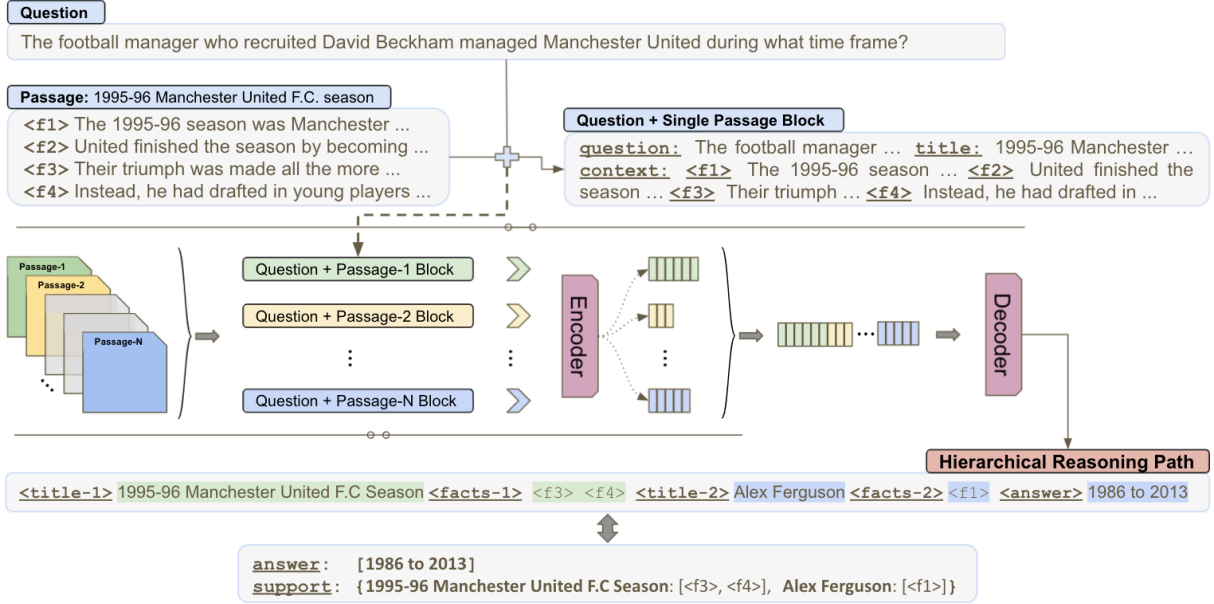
Question
The football manager who recruited David Beckham managed Manchester United during what time frame?

Passage: 1995-96 Manchester United F.C. season
<f1> The 1995-96 season was Manchester ...
<f2> United finished the season by becoming ...
<f3> Their triumph was made all the more ...
<f4> Instead, he had drafted in young players ...

Question + Single Passage Block
question: The football manager ... title: 1995-96 Manchester ... context: <f1> The 1995-96 season ... <f2> United finished the season ... <f3> Their triumph ... <f4> Instead, he had drafted in ...

Passage-1
Passage-2
Passage-N

Question + Passage-1 Block
Question + Passage-2 Block
⋮
Question + Passage-N Block

Encoder

Decoder

Hierarchical Reasoning Path

<title-1> 1995-96 Manchester United F.C Season <facts-1> <f3> <f4> <title-2> Alex Ferguson <facts-2> <f1> <answer> 1986 to 2013

answer: [1986 to 2013]
support: {1995-96 Manchester United F.C Season: [<f3>, <f4>], Alex Ferguson: [<f1>]}